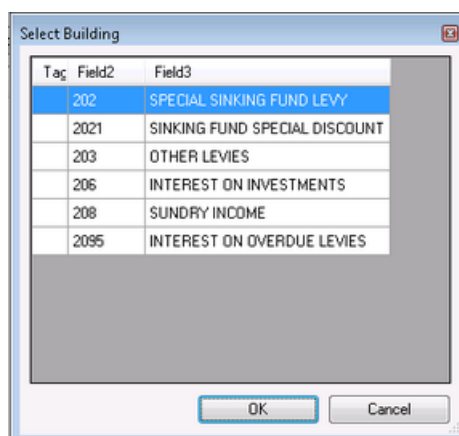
Select Building

| Tag | Field2 | Field3 |
|---|---|---|
| | 202 | SPECIAL SINKING FUND LEVY |
| | 2021 | SINKING FUND SPECIAL DISCOUNT |
| | 203 | OTHER LEVIES |
| | 206 | INTEREST ON INVESTMENTS |
| | 208 | SUNDRY INCOME |
| | 2095 | INTEREST ON OVERDUE LEVIES |

OK Cancel